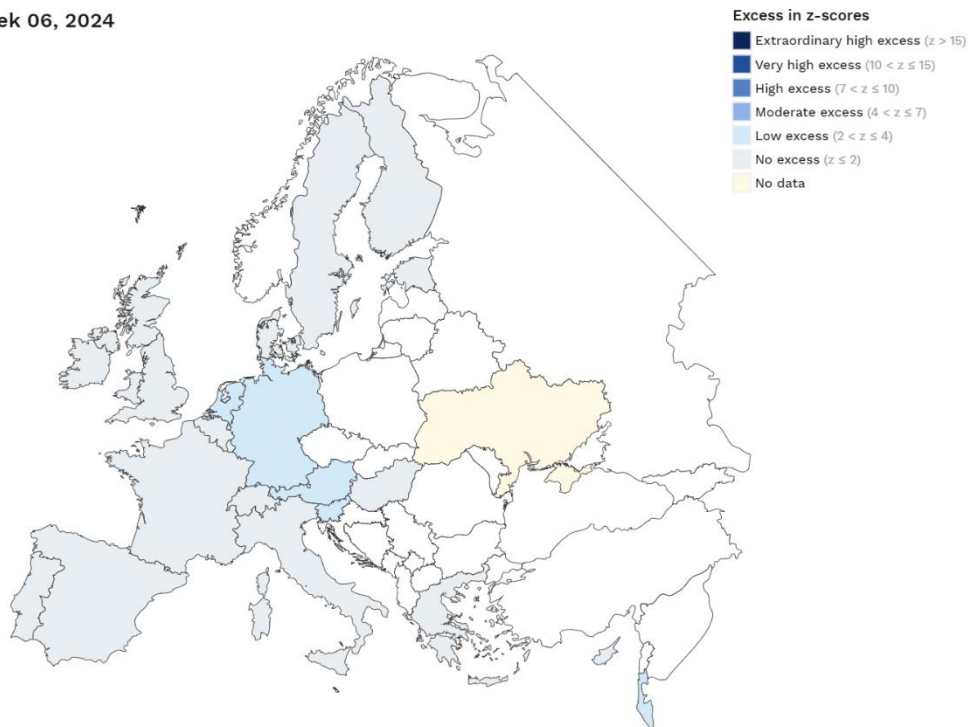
ek 06, 2024

Excess in z-scores
Extraordinary high excess ($z > 15$)
Very high excess ($10 < z \leq 15$)
High excess ($7 < z \leq 10$)
Moderate excess ($4 < z \leq 7$)
Low excess ($2 < z \leq 4$)
No excess ($z \leq 2$)
No data